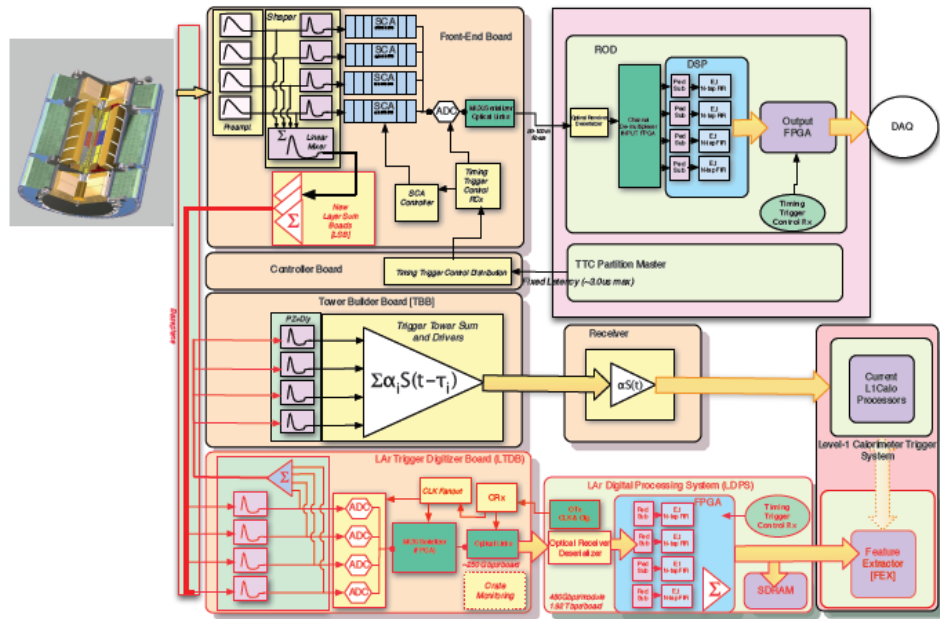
Front-End Board

Shaper

Preampl

SCA

SCA

SCA

SCA

ADC

MUX/Serializer Optical Links

Linear Mixer

Timing Trigger Control RX

SCA Controller

New Layer Sum Boards [LSB]

ROD

DSP

Optical Receiver Deserializer

Channel De-multiplexer INPUT FPGA

Ped Sub

EJ N-tap FIR

Ped Sub

EJ N-tap FIR

Ped Sub

EJ N-tap FIR

Ped Sub

EJ N-tap FIR

Output FPGA

DAQ

Timing Trigger Control Rx

Controller Board

Timing Trigger Control Distribution

TTC Partition Master

Fixed Latency (~3.0us max)

Tower Builder Board [TBB]

PZ+Dly

Trigger Tower Sum and Drivers

$\Sigma\alpha_i S(t-\tau_i)$

Receiver

$\alpha S(t)$

Current L1Calo Processors

Level-1 Calorimeter Trigger System

Baseplane

LAr Trigger Digitizer Board (LTDB)

CLK Fanout

CRx

ADC

ADC

ADC

ADC

MUX/Serializer (FPGA)

Optical Links

~250 Gbps/board

Crate Monitoring

LAr Digital Processing System (LDPS)

CTx CLK & Ctrl

Optical Receiver Deserializer

480Gbps/module 1.92 Tbps/board

FPGA

Ped Sub

EJ N-tap FIR

Ped Sub

EJ N-tap FIR

Ped Sub

EJ N-tap FIR

Ped Sub

EJ N-tap FIR

Timing Trigger Control Rx

SDRAM

Feature Extractor [FEX]